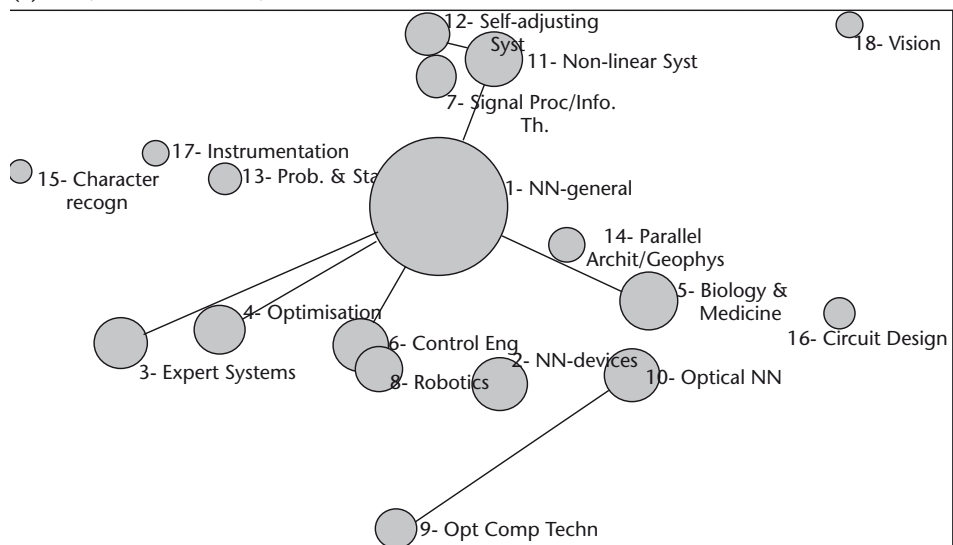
12- Self-adjusting Syst

18- Vision

11- Non-linear Syst

7- Signal Proc/Info. Th.

17- Instrumentation

15- Character recogn

13- Prob. & Sta

1- NN-general

14- Parallel Archit/Geophys

5- Biology & Medicine

4- Optimisation

16- Circuit Design

6- Control Eng

2- NN-devices

3- Expert Systems

8- Robotics

10- Optical NN

9- Opt Comp Techn